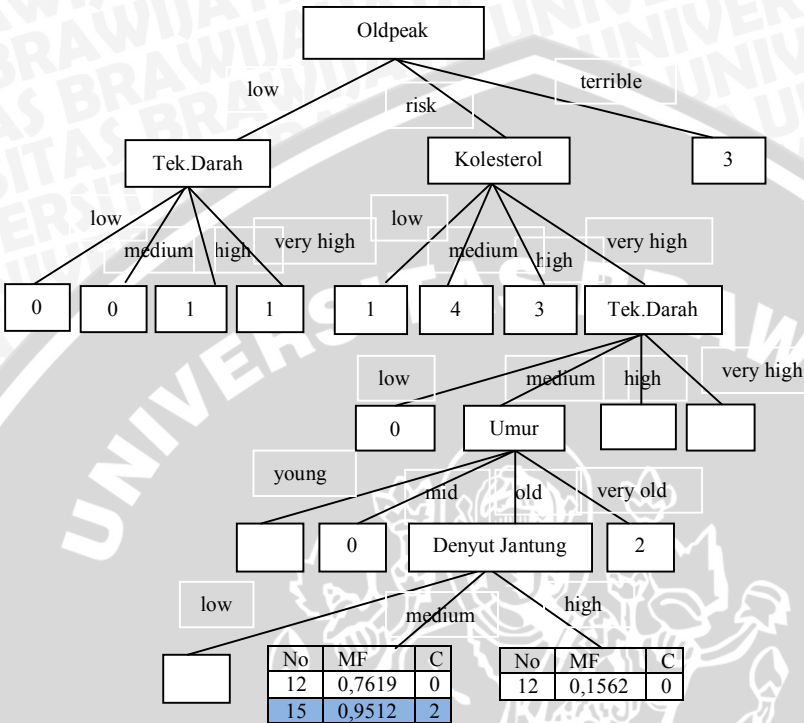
Oldpeak

low

risk

terrible

Tek.Darah

Kolesterol

3

low

medium

high

very high

low

medium

high

very high

0

0

1

1

1

4

3

Tek.Darah

low

medium

high

very high

0

Umur

young

mid

old

very old

0

Denyut Jantung

2

low

medium

high

| No | MF | C |
|---|---|---|
| 12 | 0,7619 | 0 |
| 15 | 0,9512 | 2 |

| No | MF | C |
|---|---|---|
| 12 | 0,1562 | 0 |